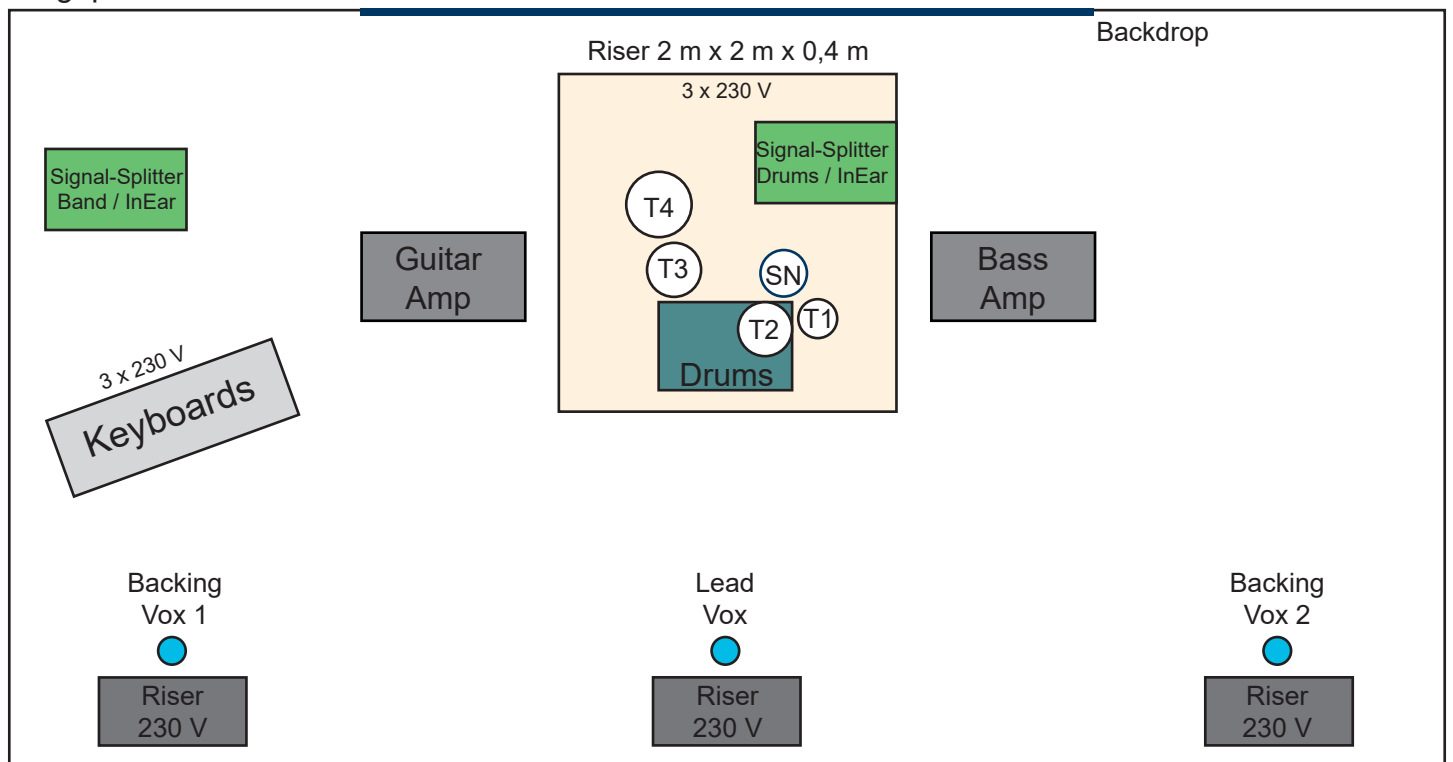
Backdrop

Riser 2 m x 2 m x 0,4 m

3 x 230 V

Signal-Splitter Drums / InEar

Signal-Splitter Band / InEar

T4

T3

SN

T2

T1

Drums

Guitar Amp

Bass Amp

3 x 230 V

Keyboards

Backing Vox 1

Lead Vox

Backing Vox 2

Riser 230 V

Riser 230 V

Riser 230 V